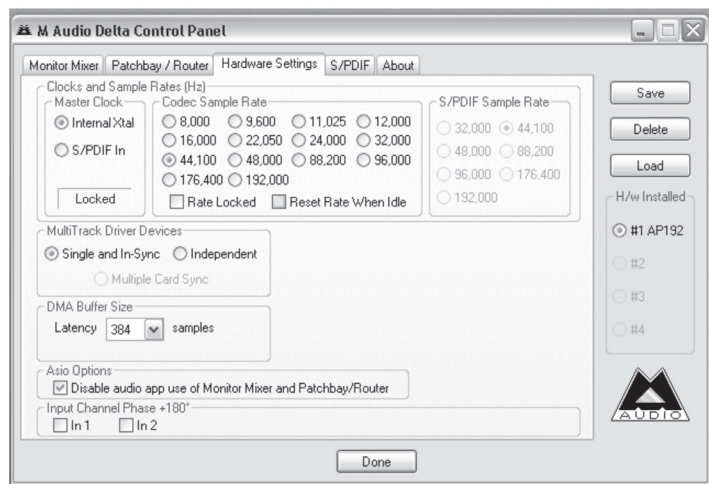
M Audio Delta Control Panel

Monitor Mixer | Patchbay / Router | Hardware Settings | S/PDIF | About

Clocks and Sample Rates (Hz)

Master Clock
Internal Xtal
S/PDIF In
Locked

Codec Sample Rate
8,000 9,600 11,025 12,000
16,000 22,050 24,000 32,000
44,100 48,000 88,200 96,000
176,400 192,000
Rate Locked
Reset Rate When Idle

S/PDIF Sample Rate
32,000 44,100
48,000 88,200
96,000 176,400
192,000

Save
Delete
Load

H/w Installed
#1 AP192
#2
#3
#4

MultiTrack Driver Devices
Single and In-Sync
Independent
Multiple Card Sync

DMA Buffer Size
Latency 384 samples

Asio Options
Disable audio app use of Monitor Mixer and Patchbay/Router

Input Channel Phase +180°
In 1
In 2

AUDIO

Done